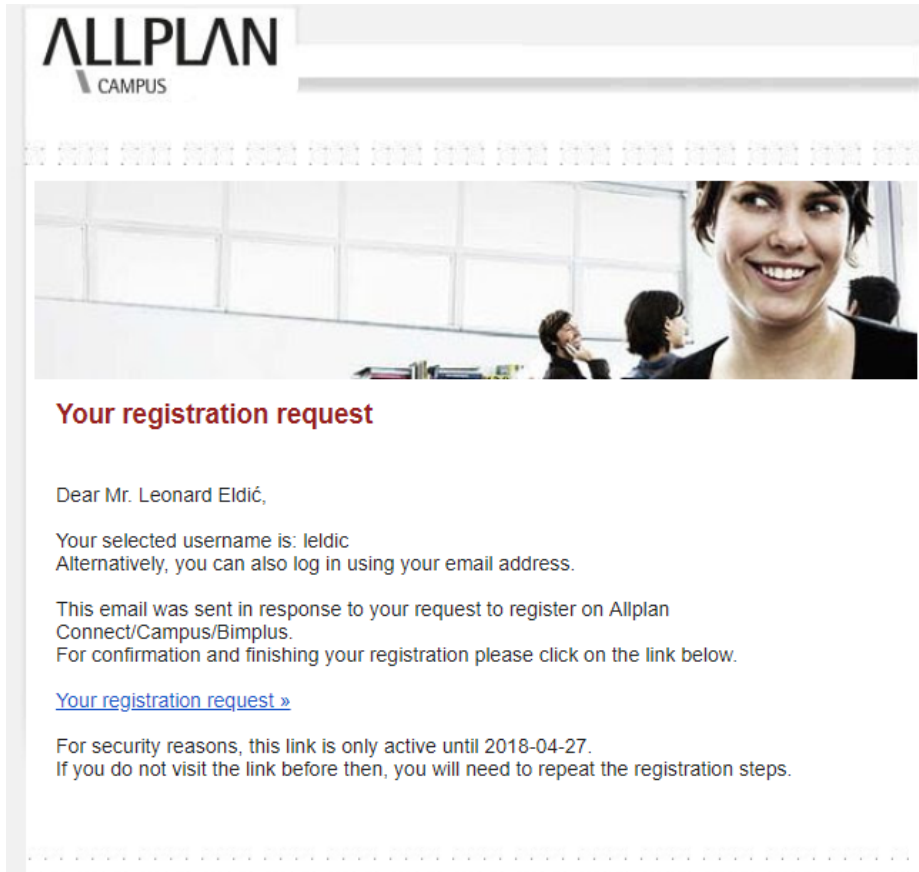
ALLPLAN
CAMPUS

Your registration request

Dear Mr. Leonard Eldić,

Your selected username is: leldic
Alternatively, you can also log in using your email address.

This email was sent in response to your request to register on Allplan Connect/Campus/Bimplus.
For confirmation and finishing your registration please click on the link below.

Your registration request »

For security reasons, this link is only active until 2018-04-27.
If you do not visit the link before then, you will need to repeat the registration steps.